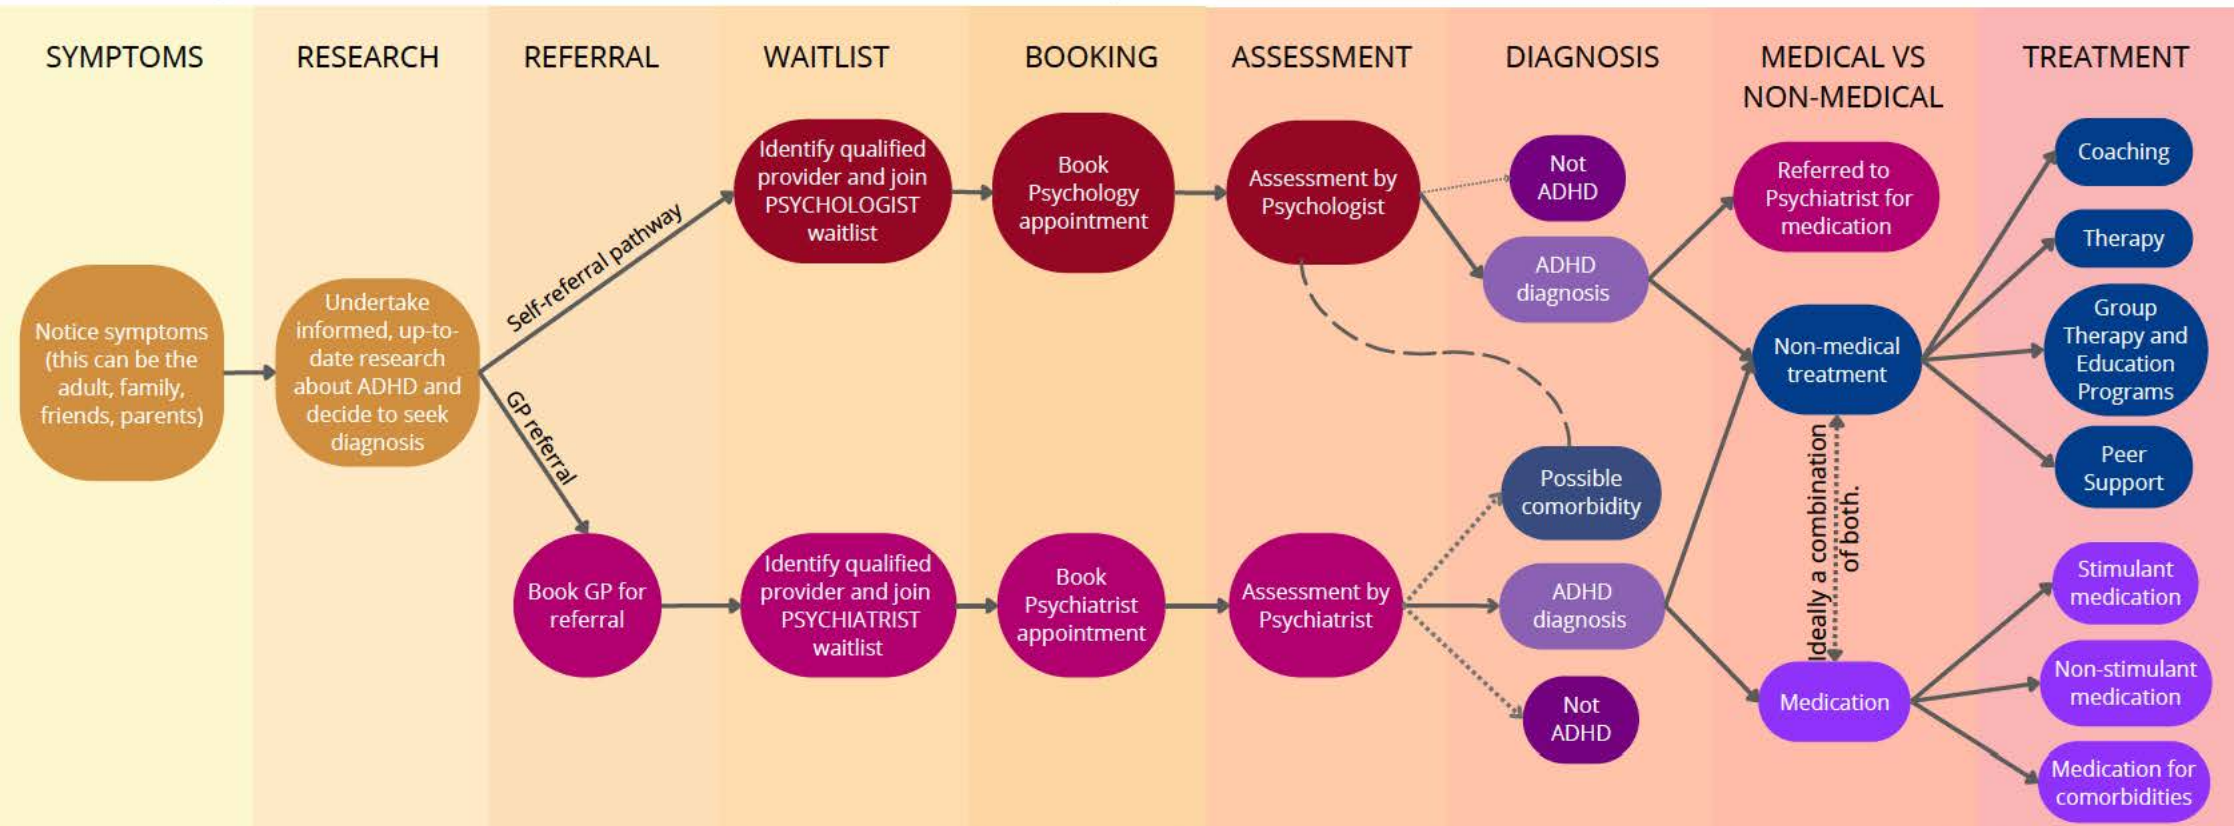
SYMPTOMS

RESEARCH

REFERRAL

WAITLIST

BOOKING

ASSESSMENT

DIAGNOSIS

MEDICAL VS NON-MEDICAL

TREATMENT

Notice symptoms (this can be the adult, family, friends, parents)

Undertake informed, up-to-date research about ADHD and decide to seek diagnosis

Self-referral pathway

GP referral

Identify qualified provider and join PSYCHOLOGIST waitlist

Book Psychology appointment

Assessment by Psychologist

Not ADHD

ADHD diagnosis

Referred to Psychiatrist for medication

Non-medical treatment

Coaching

Therapy

Group Therapy and Education Programs

Peer Support

Possible comorbidity

Book GP for referral

Identify qualified provider and join PSYCHIATRIST waitlist

Book Psychiatrist appointment

Assessment by Psychiatrist

ADHD diagnosis

Not ADHD

Ideally a combination of both.

Medication

Stimulant medication

Non-stimulant medication

Medication for comorbidities